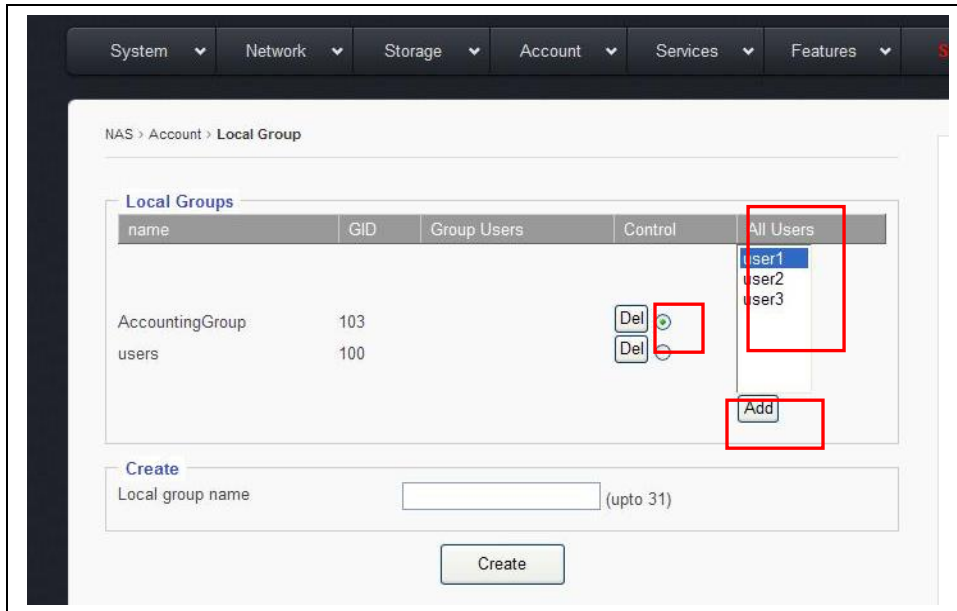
System Network Storage Account Services Features

NAS › Account › Local Group

Local Groups

| name | GID | Group Users | Control | All Users |
|---|---|---|---|---|
| AccountingGroup | 103 | | Del | user1 user2 user3 |
| users | 100 | | Del | |

Add

Create

Local group name (upto 31)

Create